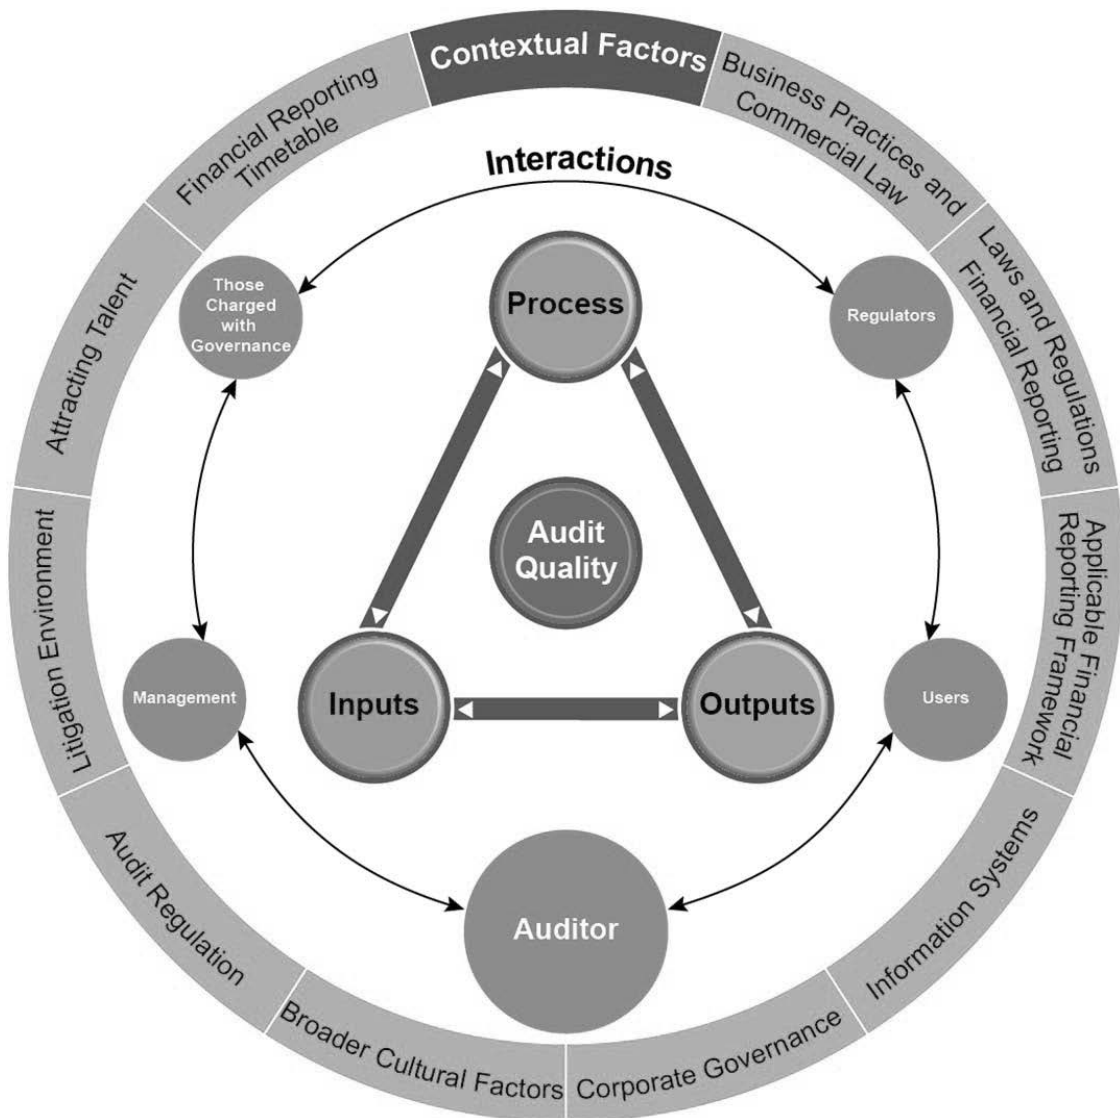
Contextual Factors

Business Practices and Commercial Law

Laws and Regulations Financial Reporting

Applicable Financial Reporting Framework

Information Systems

Corporate Governance

Broader Cultural Factors

Audit Regulation

Litigation Environment

Attracting Talent

Financial Reporting Timetable

Interactions

Those Charged with Governance

Regulators

Process

Audit Quality

Inputs

Outputs

Management

Users

Auditor